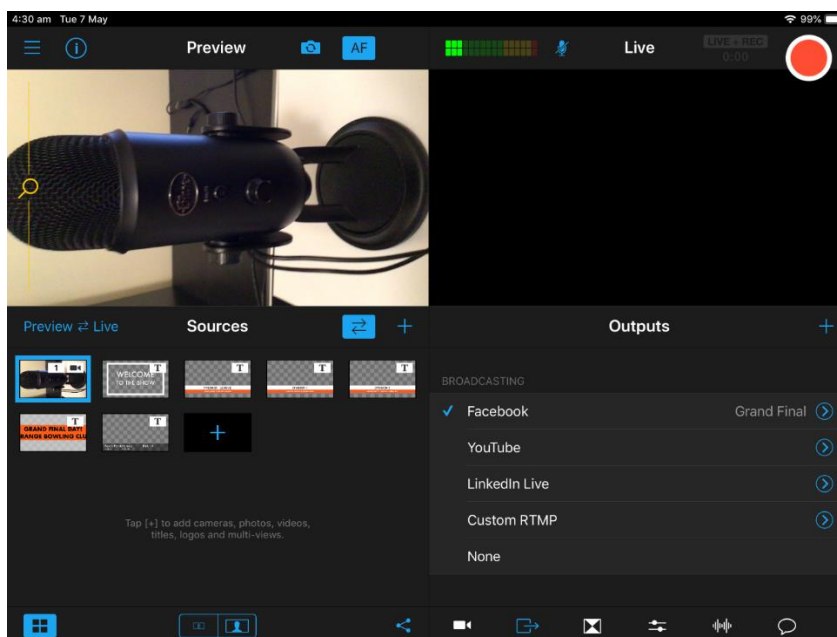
4:30 am Tue 7 May

99%

Preview

AF

Live

LIVE + REC
0:00

Preview ⇄ Live

Sources

Outputs

WELCOME TO THE SHOW

GRAND FINAL DAY!
RANDE BOWLING CLU

Tap [+] to add cameras, photos, videos, titles, logos and multi-views.

BROADCASTING

✓ Facebook

Grand Final

YouTube

LinkedIn Live

Custom RTMP

None